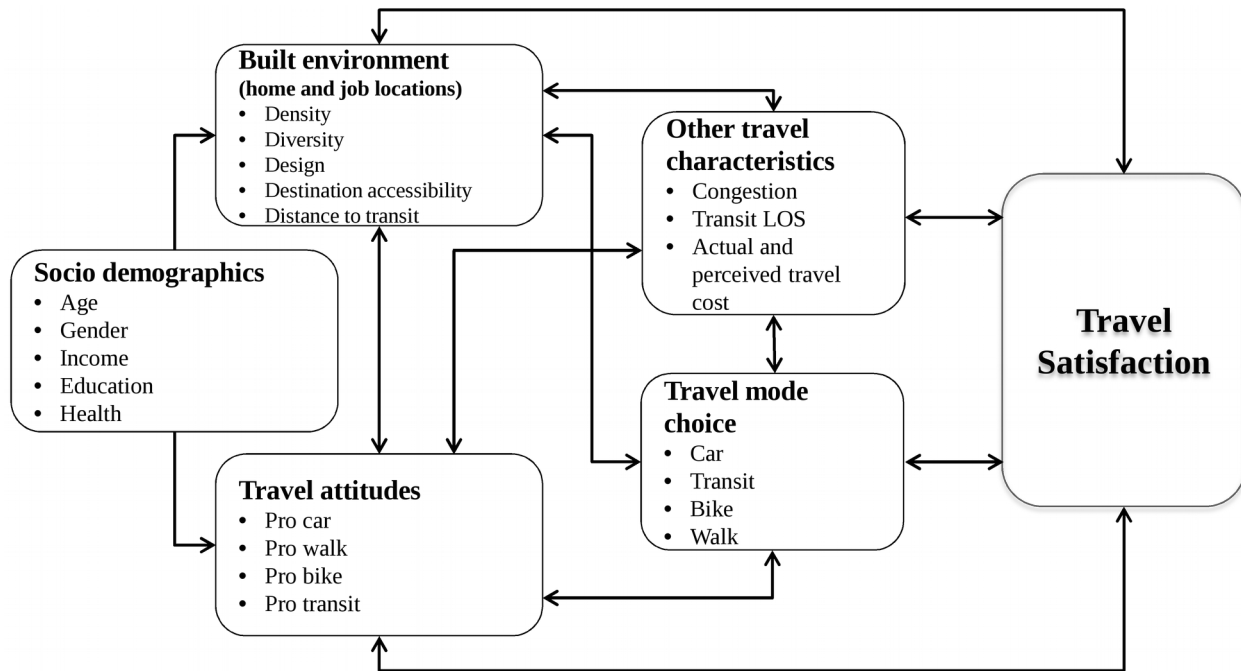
**Built environment**
**(home and job locations)**
- Density
- Diversity
- Design
- Destination accessibility
- Distance to transit

**Other travel characteristics**
- Congestion
- Transit LOS
- Actual and perceived travel cost

**Socio demographics**
- Age
- Gender
- Income
- Education
- Health

**Travel Satisfaction**

**Travel mode choice**
- Car
- Transit
- Bike
- Walk

**Travel attitudes**
- Pro car
- Pro walk
- Pro bike
- Pro transit